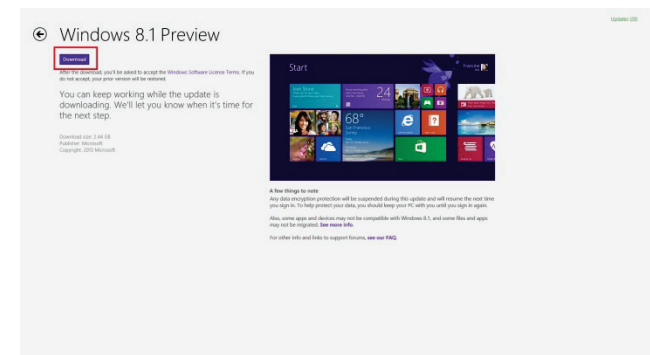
Updates (0)

Windows 8.1 Preview

Download

After the download, you'll be asked to accept the Windows Software License Terms. If you do not accept, your prior version will be restored.

You can keep working while the update is downloading. We'll let you know when it's time for the next step.

Download size: 2.44 GB
Publisher: Microsoft
Copyright: 2013 Microsoft

Start

24

68°

A few things to note
Any data encryption protection will be suspended during this update and will resume the next time you sign in. To help protect your data, you should keep your PC with you until you sign in again.

Also, some apps and devices may not be compatible with Windows 8.1, and some files and apps may not be migrated. See more info.

For other info and links to support forums, see our FAQ.